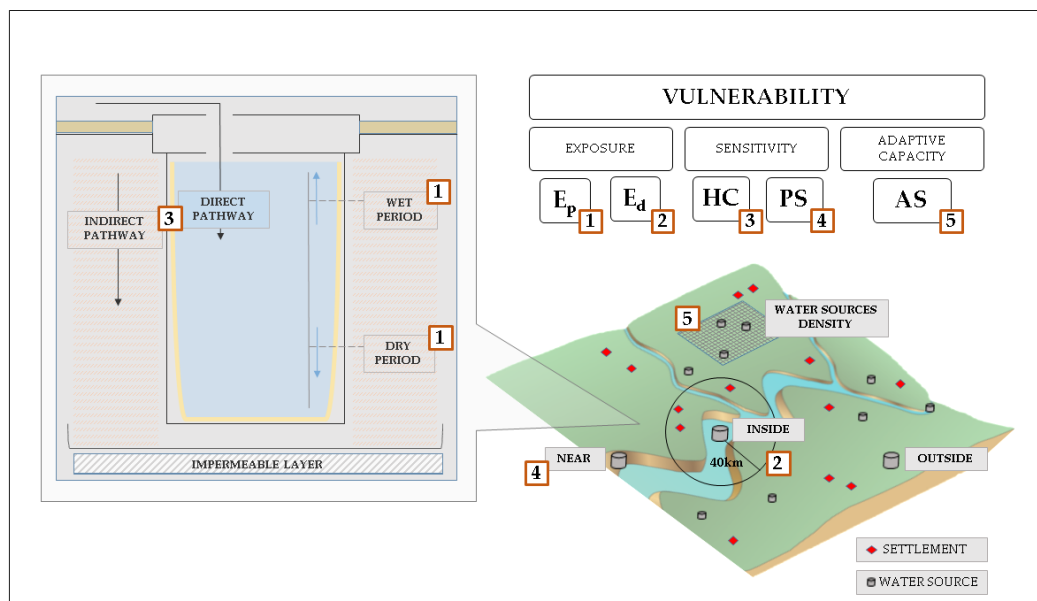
VULNERABILITY

EXPOSURE

SENSITIVITY

ADAPTIVE CAPACITY

$E_p$ 1

$E_d$ 2

HC 3

PS 4

AS 5

INDIRECT PATHWAY 3

DIRECT PATHWAY

WET PERIOD 1

DRY PERIOD 1

IMPERMEABLE LAYER

5 WATER SOURCES DENSITY

INSIDE

40km 2

4 NEAR

OUTSIDE

SETTLEMENT

WATER SOURCE